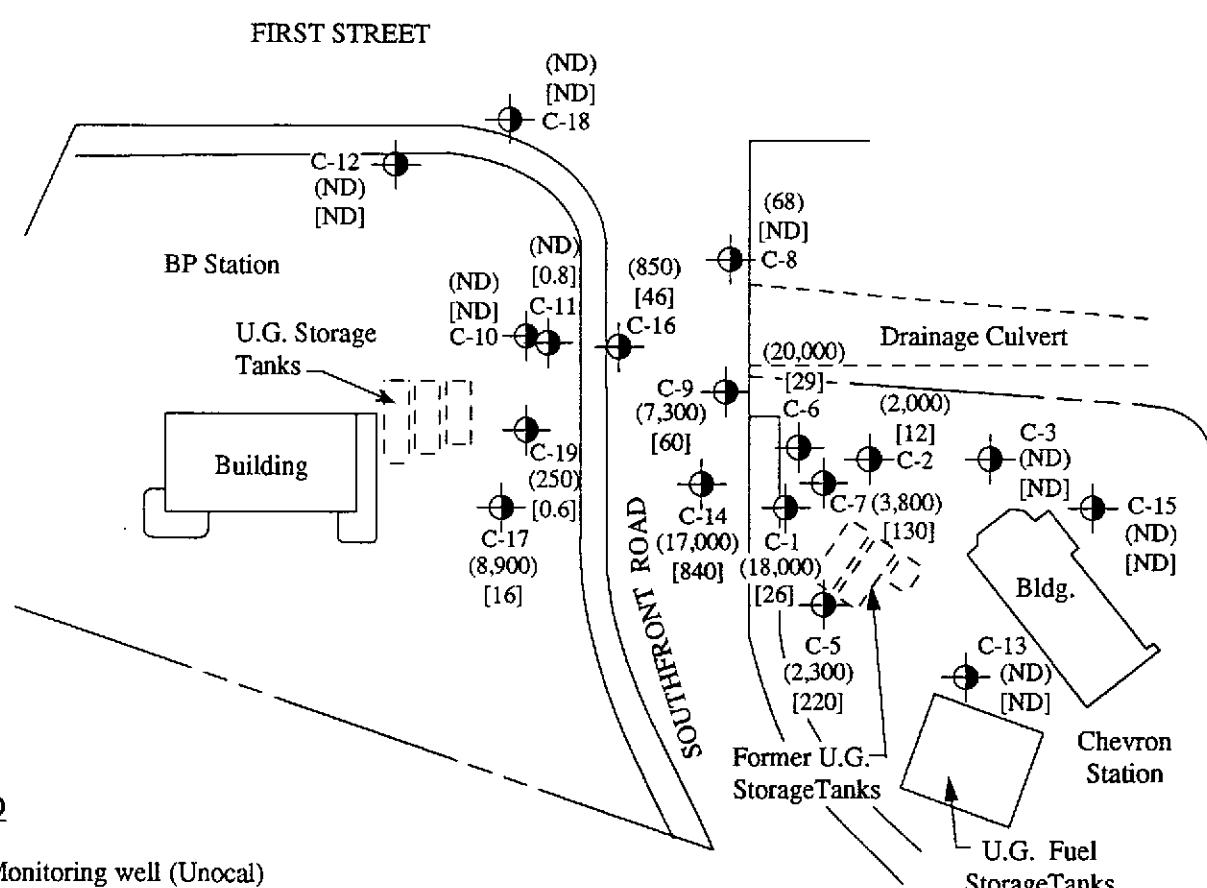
FIRST STREET

(ND)
[ND]
C-18

C-12
(ND)
[ND]

(68)
[ND]
C-8

BP Station

(ND)
[0.8]

(850)
[46]

(ND)
[ND]
C-11
C-10

C-16

Drainage Culvert

U.G. Storage Tanks

(20,000)
[29]

C-9
(7,300)
[60]

(2,000)
[12]

C-6

C-3
(ND)
[ND]

C-2

Building

C-19
(250)
[0.6]

C-14
(17,000)
[840]

C-7 (3,800)
[130]

C-15
(ND)
[ND]

C-17
(8,900)
[16]

C-1
(18,000)
[26]

Bldg.

SOUTHFRONT ROAD

C-5
(2,300)
[220]

C-13
(ND)
[ND]

Chevron
Station

Former U.G.
StorageTanks

U.G. Fuel
StorageTanks

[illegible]D

Monitoring well (Unocal)